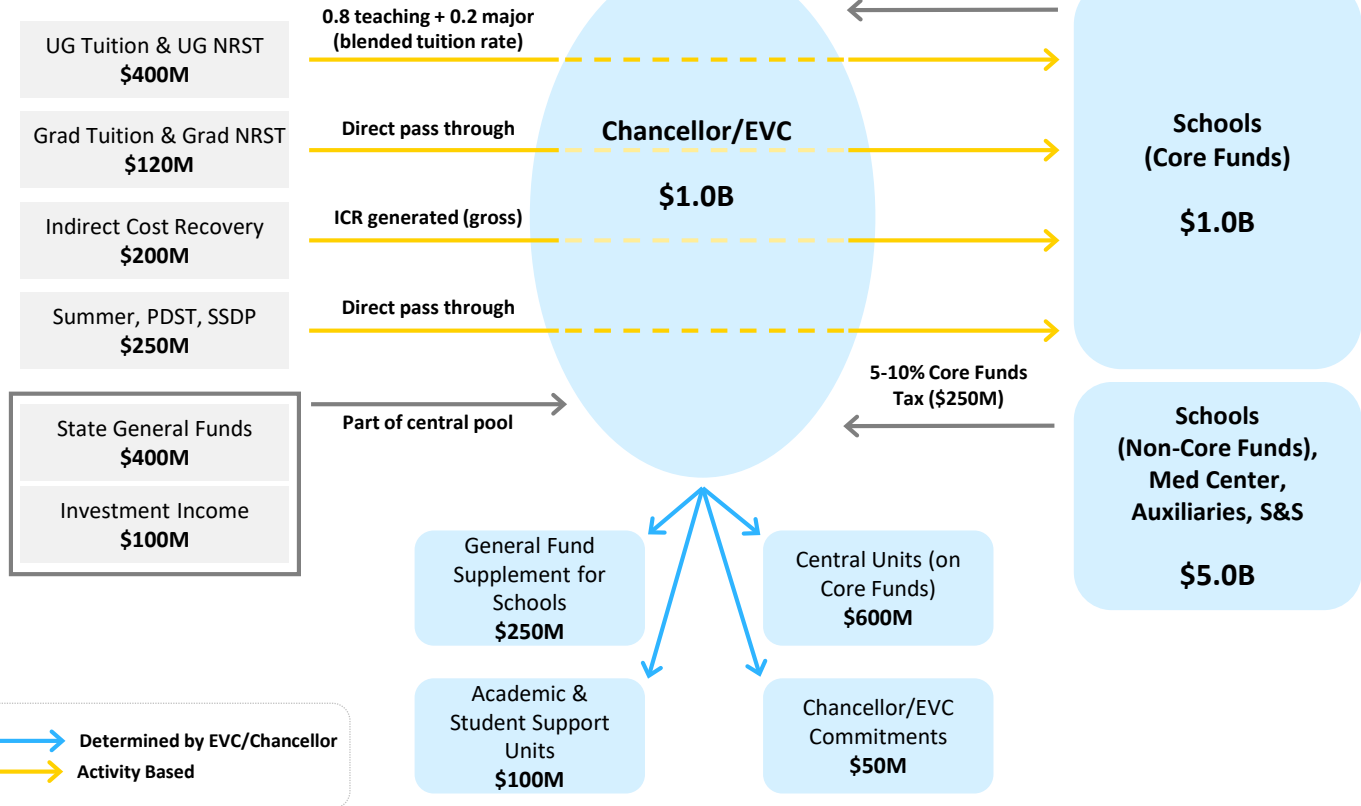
UG Tuition & UG NRST
**$400M**

0.8 teaching + 0.2 major
(blended tuition rate)

Grad Tuition & Grad NRST
**$120M**

Direct pass through

Chancellor/EVC

$1.0B

Indirect Cost Recovery
**$200M**

ICR generated (gross)

Summer, PDST, SSDP
**$250M**

Direct pass through

Schools
(Core Funds)

$1.0B

5-10% Core Funds
Tax ($250M)

State General Funds
**$400M**

Part of central pool

Investment Income
**$100M**

Schools
(Non-Core Funds),
Med Center,
Auxiliaries, S&S

$5.0B

General Fund Supplement for Schools
**$250M**

Central Units (on Core Funds)
**$600M**

Academic & Student Support Units
**$100M**

Chancellor/EVC Commitments
**$50M**

Determined by EVC/Chancellor
Activity Based